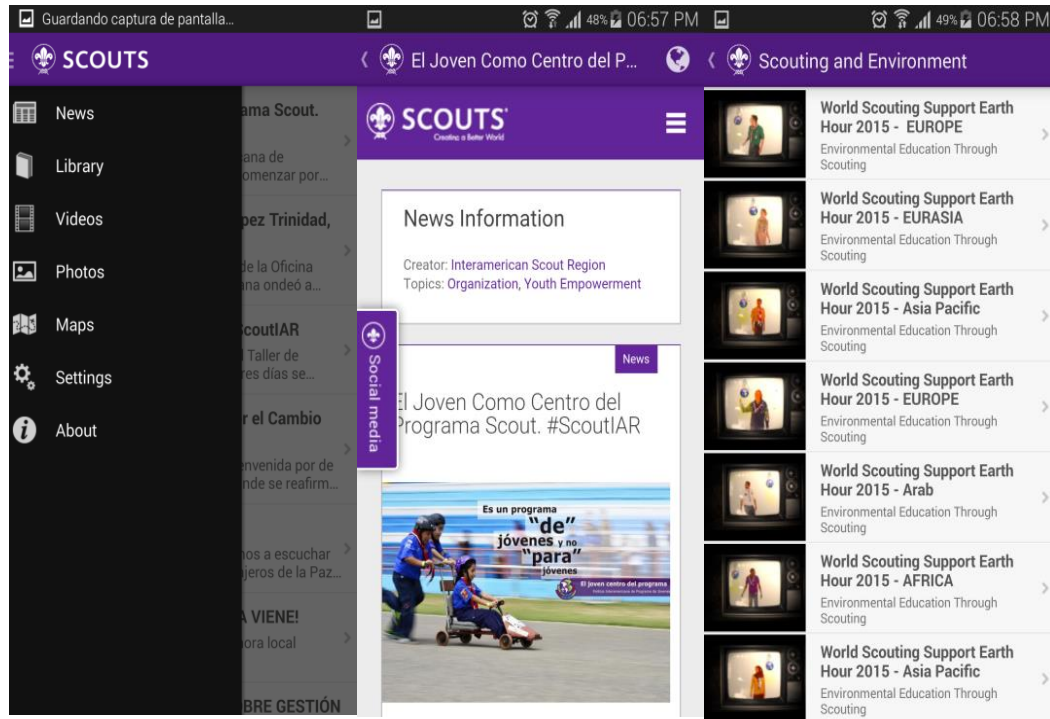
Guardando captura de pantalla...

SCOUTS

News

Library

Videos

Photos

Maps

Settings

About

ama Scout.

ana de omenzar por...

pez Trinidad,

de la Oficina ana ondeó a...

ScoutIAR

Taller de res días se...

r el Cambio

envenida por de nde se reafirm...

nos a escuchar jeros de la Paz...

VIENE!

ora local

BRE GESTIÓN

48% 06:57 PM

El Joven Como Centro del P...

SCOUTS
Creating a Better World

News Information

Creator: Interamerican Scout Region
Topics: Organization, Youth Empowerment

Social media

News

El Joven Como Centro del Programa Scout. #ScoutIAR

Es un programa "de" jóvenes y no "para" jóvenes

El joven centro del programa

49% 06:58 PM

Scouting and Environment

World Scouting Support Earth Hour 2015 - EUROPE
Environmental Education Through Scouting

World Scouting Support Earth Hour 2015 - EURASIA
Environmental Education Through Scouting

World Scouting Support Earth Hour 2015 - Asia Pacific
Environmental Education Through Scouting

World Scouting Support Earth Hour 2015 - EUROPE
Environmental Education Through Scouting

World Scouting Support Earth Hour 2015 - Arab
Environmental Education Through Scouting

World Scouting Support Earth Hour 2015 - AFRICA
Environmental Education Through Scouting

World Scouting Support Earth Hour 2015 - Asia Pacific
Environmental Education Through Scouting